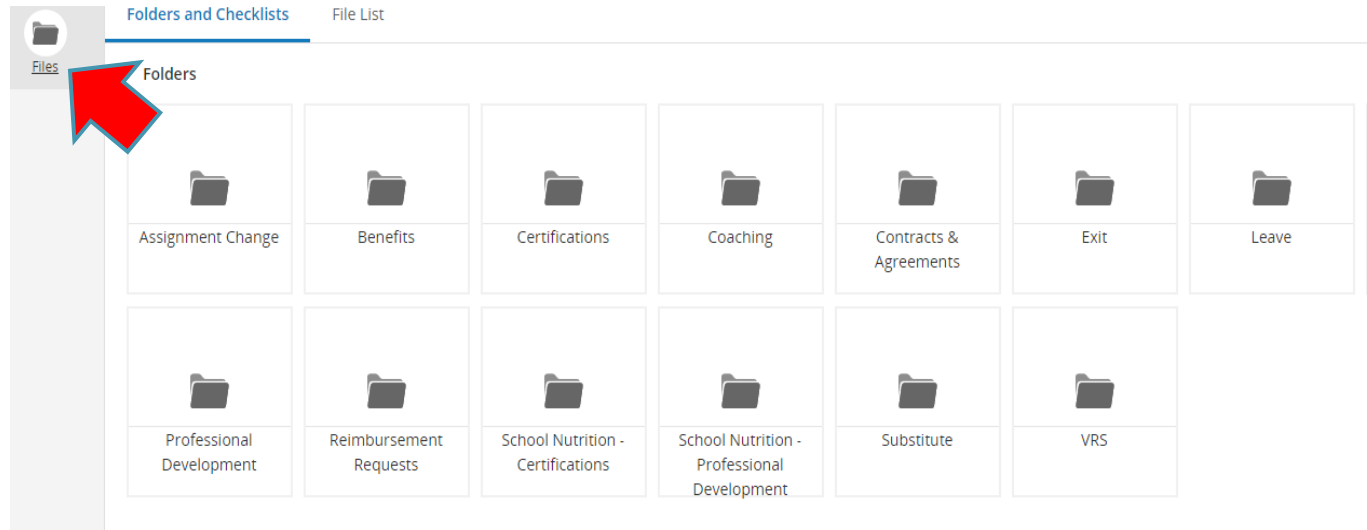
Files

Folders and Checklists
File List

Folders

Assignment Change
Benefits
Certifications
Coaching
Contracts & Agreements
Exit
Leave

Professional Development
Reimbursement Requests
School Nutrition - Certifications
School Nutrition - Professional Development
Substitute
VRS